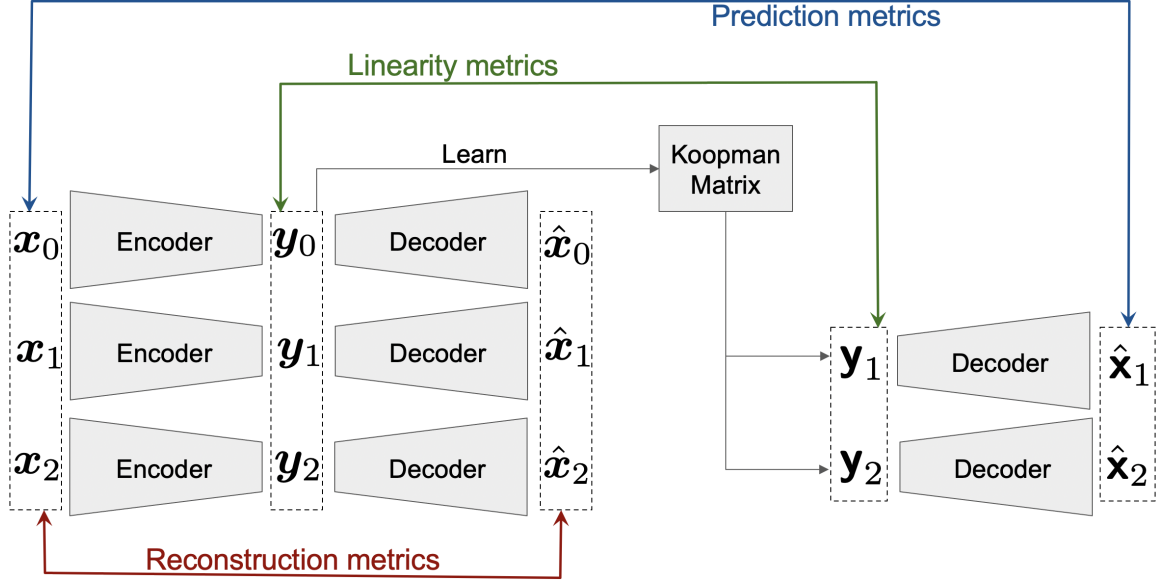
Prediction metrics

Linearity metrics

Learn

Koopman Matrix

$\boldsymbol{x}_0$ Encoder $\boldsymbol{y}_0$ Decoder $\hat{\boldsymbol{x}}_0$

$\boldsymbol{x}_1$ Encoder $\boldsymbol{y}_1$ Decoder $\hat{\boldsymbol{x}}_1$

$\boldsymbol{x}_2$ Encoder $\boldsymbol{y}_2$ Decoder $\hat{\boldsymbol{x}}_2$

$\mathbf{y}_1$ Decoder $\hat{\mathbf{x}}_1$

$\mathbf{y}_2$ Decoder $\hat{\mathbf{x}}_2$

Reconstruction metrics